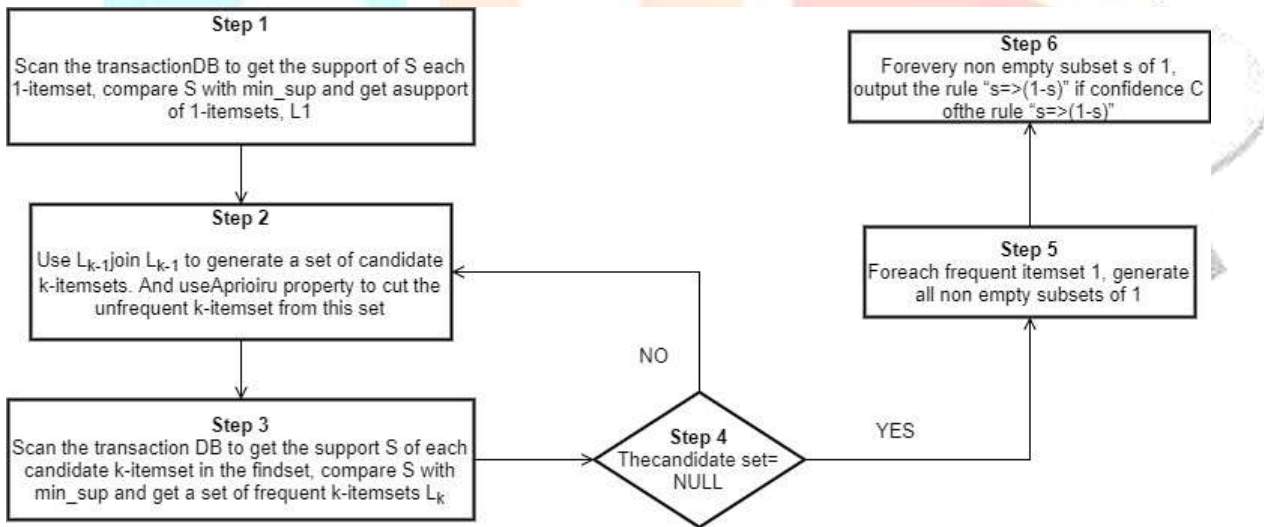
Step 1

Scan the transactionDB to get the support of S each 1-itemset, compare S with min_sup and get asupport of 1-itemsets, L1

Step 2

Use $L_{k-1}$join $L_{k-1}$ to generate a set of candidate k-itemsets. And useAprioiru property to cut the unfrequent k-itemset from this set

Step 3
Scan the transaction DB to get the support S of each candidate k-itemset in the findset, compare S with min_sup and get a set of frequent k-itemsets $L_k$

Step 4
Thecandidate set= NULL

NO

YES

Step 5
Foreach frequent itemset 1, generate all non empty subsets of 1

Step 6
Forevery non empty subset s of 1, output the rule "s=>(1-s)" if confidence C ofthe rule "s=>(1-s)"